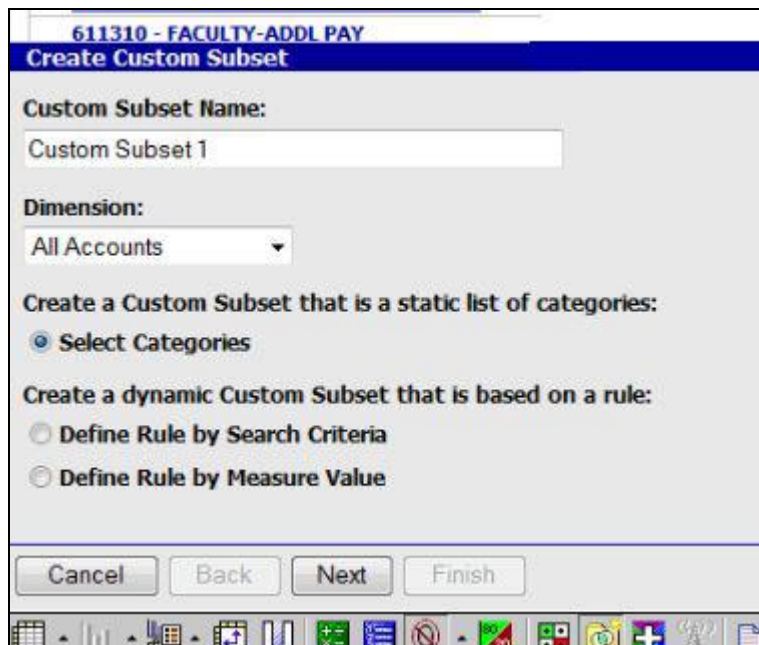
611310 - FACULTY-ADDL PAY
Create Custom Subset

Custom Subset Name:
Custom Subset 1

Dimension:
All Accounts

Create a Custom Subset that is a static list of categories:
Select Categories

Create a dynamic Custom Subset that is based on a rule:
Define Rule by Search Criteria
Define Rule by Measure Value

Cancel Back Next Finish